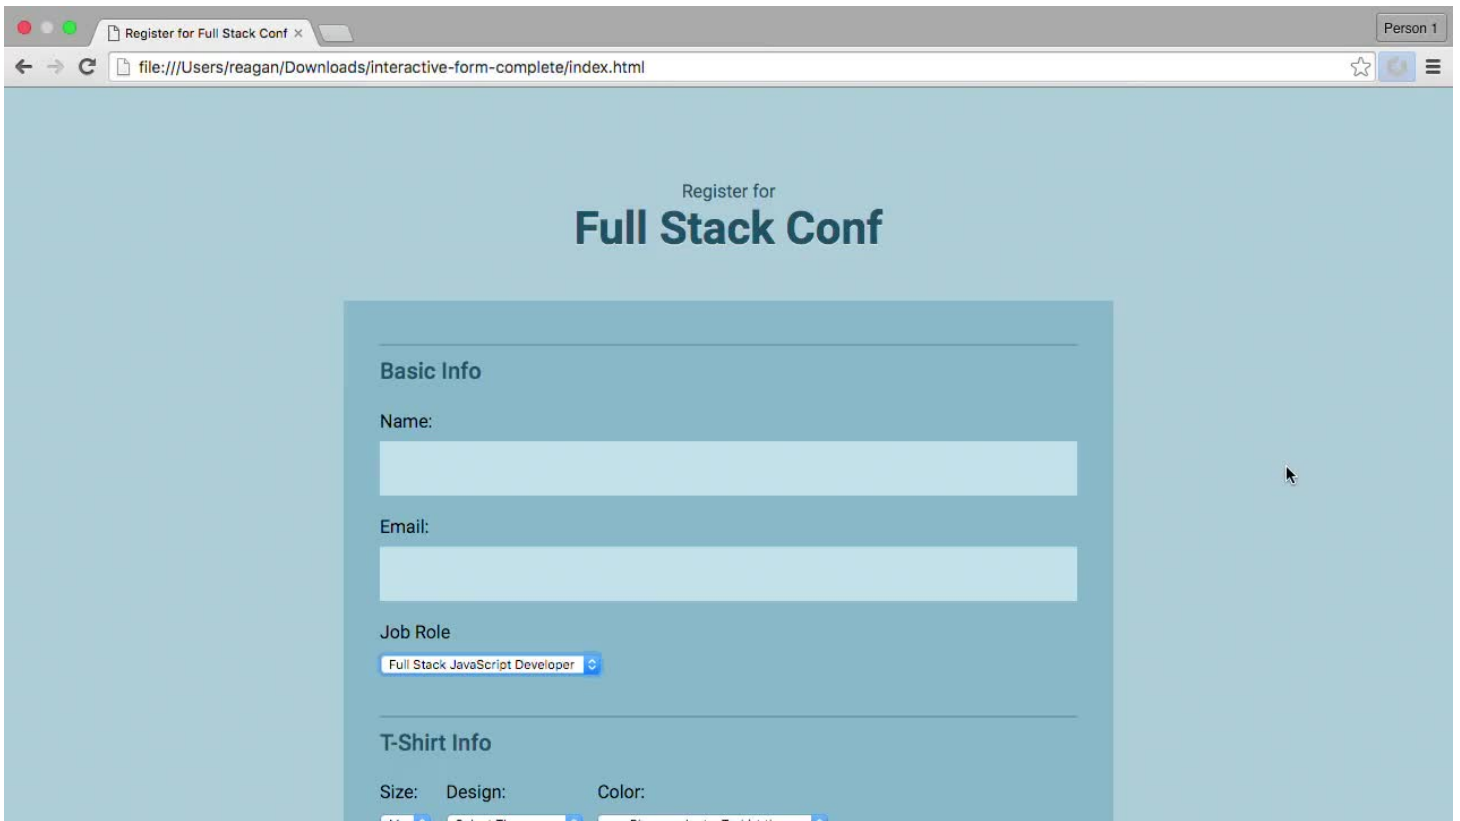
Register for Full Stack Conf ×

Person 1

file:///Users/reagan/Downloads/interactive-form-complete/index.html

Register for
Full Stack Conf

Basic Info

Name:

Email:

Job Role

Full Stack JavaScript Developer

T-Shirt Info

Size: Design: Color:

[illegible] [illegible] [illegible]